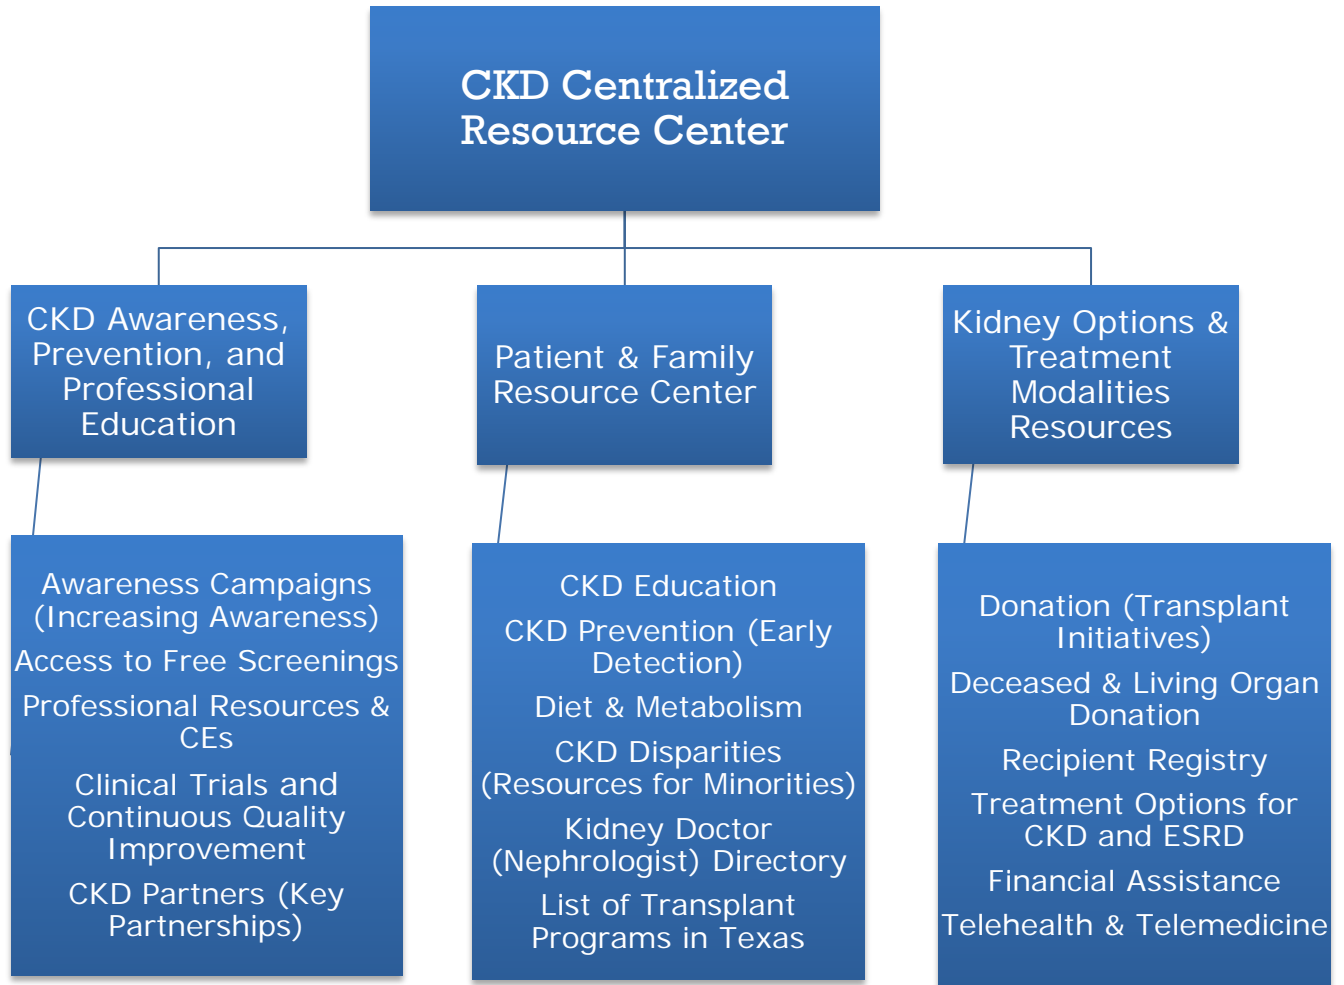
CKD Centralized Resource Center

CKD Awareness, Prevention, and Professional Education

Patient & Family Resource Center

Kidney Options & Treatment Modalities Resources

Awareness Campaigns (Increasing Awareness)

Access to Free Screenings

Professional Resources & CEs

Clinical Trials and Continuous Quality Improvement

CKD Partners (Key Partnerships)

CKD Education

CKD Prevention (Early Detection)

Diet & Metabolism

CKD Disparities (Resources for Minorities)

Kidney Doctor (Nephrologist) Directory

List of Transplant Programs in Texas

Donation (Transplant Initiatives)

Deceased & Living Organ Donation

Recipient Registry

Treatment Options for CKD and ESRD

Financial Assistance

Telehealth & Telemedicine